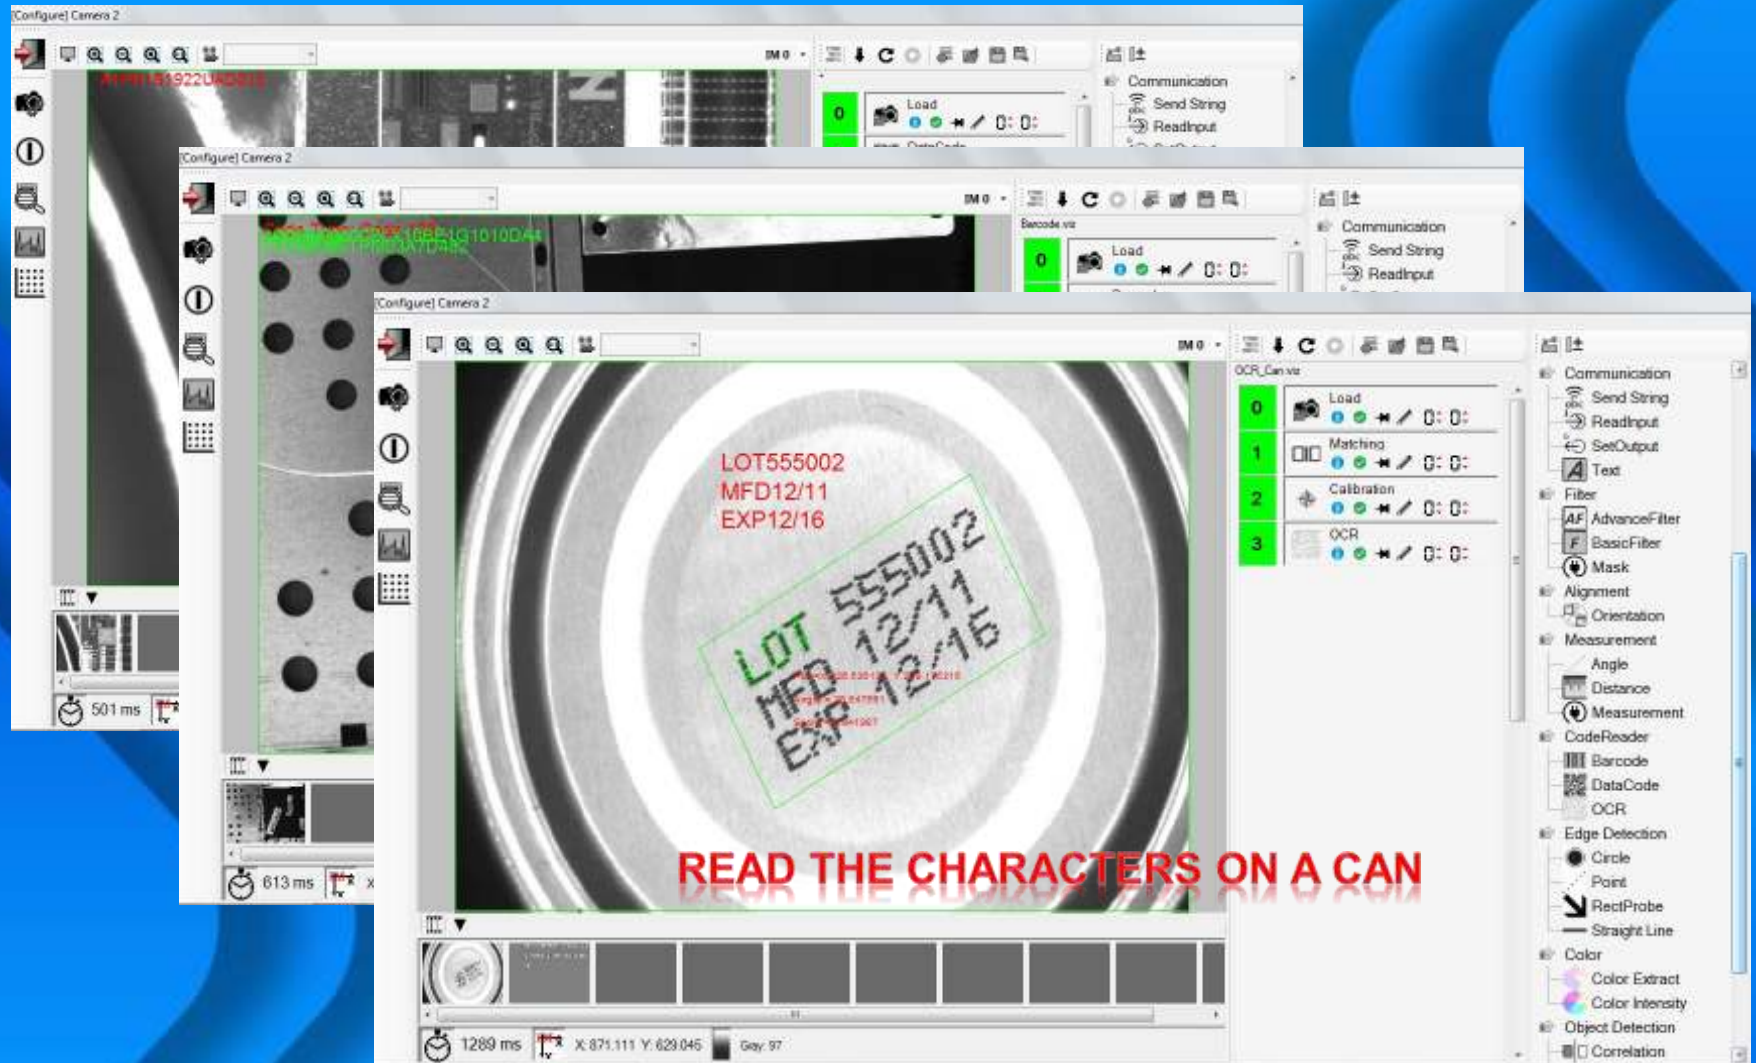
[Configure] Camera 2

IM 0

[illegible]

Communication
Send String
ReadInput

0
Load

501 ms

[Configure] Camera 2

IM 0

Barcode.viz

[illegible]

Communication
Send String
ReadInput

0
Load

613 ms

[Configure] Camera 2

IM 0

OCR_Can.viz

0
Load

1
Matching

2
Calibration

3
OCR

Communication
Send String
ReadInput
SetOutput
Text
Filter
AdvanceFilter
BasicFilter
Mask
Alignment
Orientation
Measurement
Angle
Distance
Measurement
CodeReader
Barcode
DataCode
OCR
Edge Detection
Circle
Point
RectProbe
Straight Line
Color
Color Extract
Color Intensity
Object Detection
Correlation

LOT555002
MFD12/11
EXP12/16

LOT 555002
MFD 12/11
EXP 12/16

READ THE CHARACTERS ON A CAN

1289 ms

X: 871.111 Y: 629.046

Gray: 97